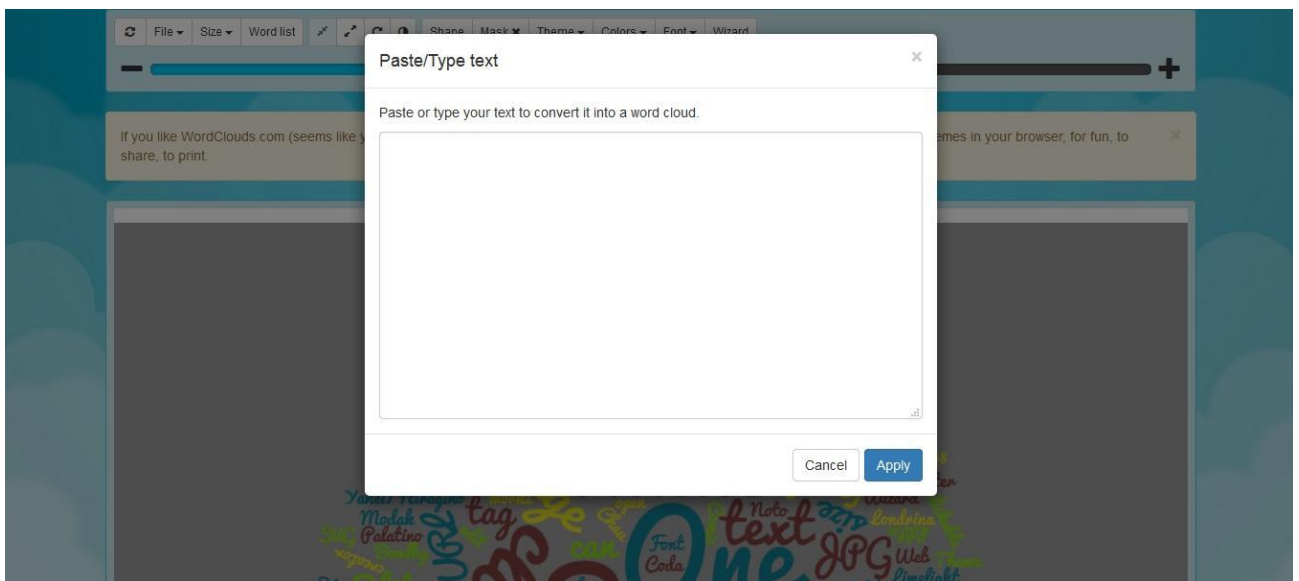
File ▾ Size ▾ Word list Shape Mask ✖ Theme ▾ Colors ▾ Font ▾ Wizard

If you like WordClouds.com (seems like y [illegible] emes in your browser, for fun, to share, to print.

Paste/Type text

×

Paste or type your text to convert it into a word cloud.

Cancel Apply

Modak tag Palatino URL can Font Coda One text Noto JPG Web Londrina Wizard Theme limelight